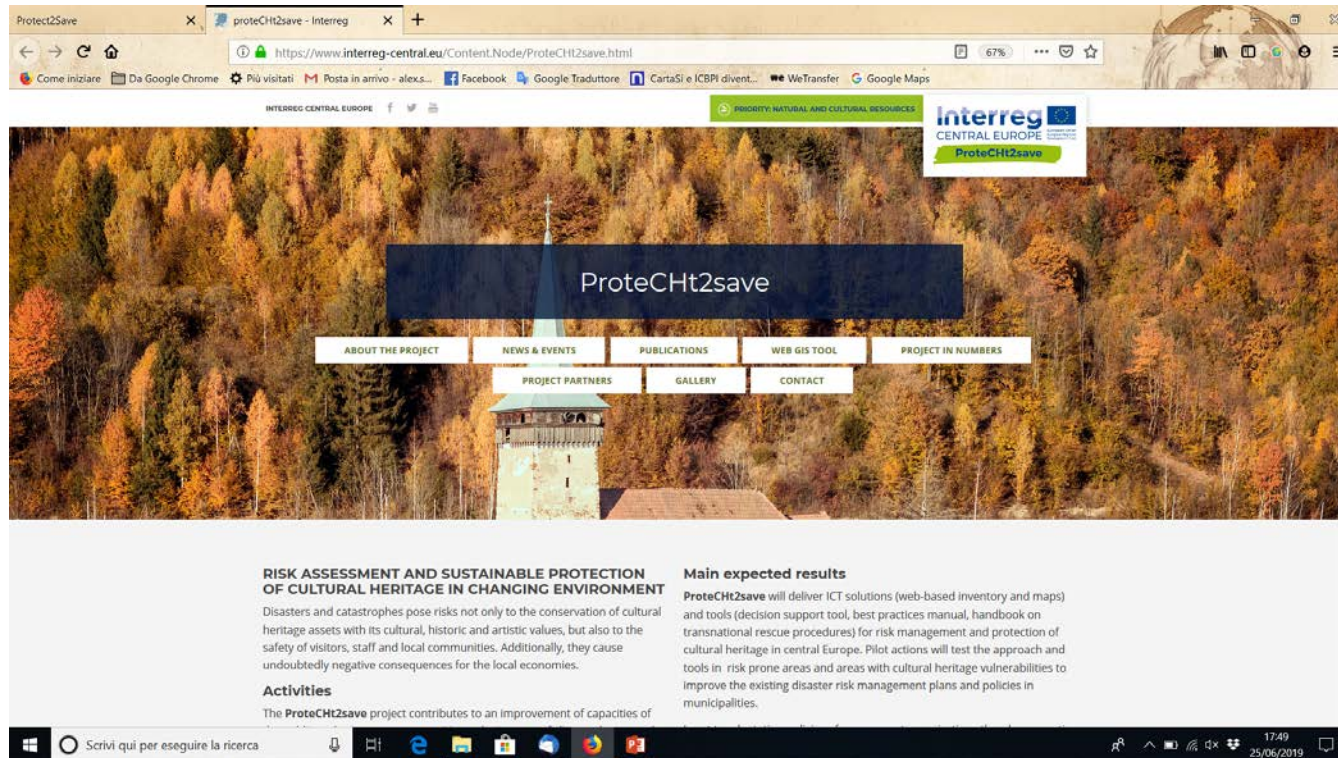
Protect2Save ×
proteCHt2save - Interreg ×
+

https://www.interreg-central.eu/Content.Node/ProteCHt2save.html
67%

Come iniziare  Da Google Chrome  Più visitati  Posta in arrivo - alex.s...  Facebook  Google Traduttore  CartaSi e ICBPI divent...  WeTransfer  Google Maps

INTERREG CENTRAL EUROPE

PRIORITY: NATURAL AND CULTURAL RESOURCES

Interreg
CENTRAL EUROPE
ProteCHt2save

ProteCHt2save

ABOUT THE PROJECT
NEWS & EVENTS
PUBLICATIONS
WEB GIS TOOL
PROJECT IN NUMBERS
PROJECT PARTNERS
GALLERY
CONTACT

RISK ASSESSMENT AND SUSTAINABLE PROTECTION OF CULTURAL HERITAGE IN CHANGING ENVIRONMENT

Disasters and catastrophes pose risks not only to the conservation of cultural heritage assets with its cultural, historic and artistic values, but also to the safety of visitors, staff and local communities. Additionally, they cause undoubtedly negative consequences for the local economies.

Activities

The ProteCHt2save project contributes to an improvement of capacities of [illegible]

Main expected results

ProteCHt2save will deliver ICT solutions (web-based inventory and maps) and tools (decision support tool, best practices manual, handbook on transnational rescue procedures) for risk management and protection of cultural heritage in central Europe. Pilot actions will test the approach and tools in risk prone areas and areas with cultural heritage vulnerabilities to improve the existing disaster risk management plans and policies in municipalities.

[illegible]

Scrivi qui per eseguire la ricerca

17:49
25/06/2019